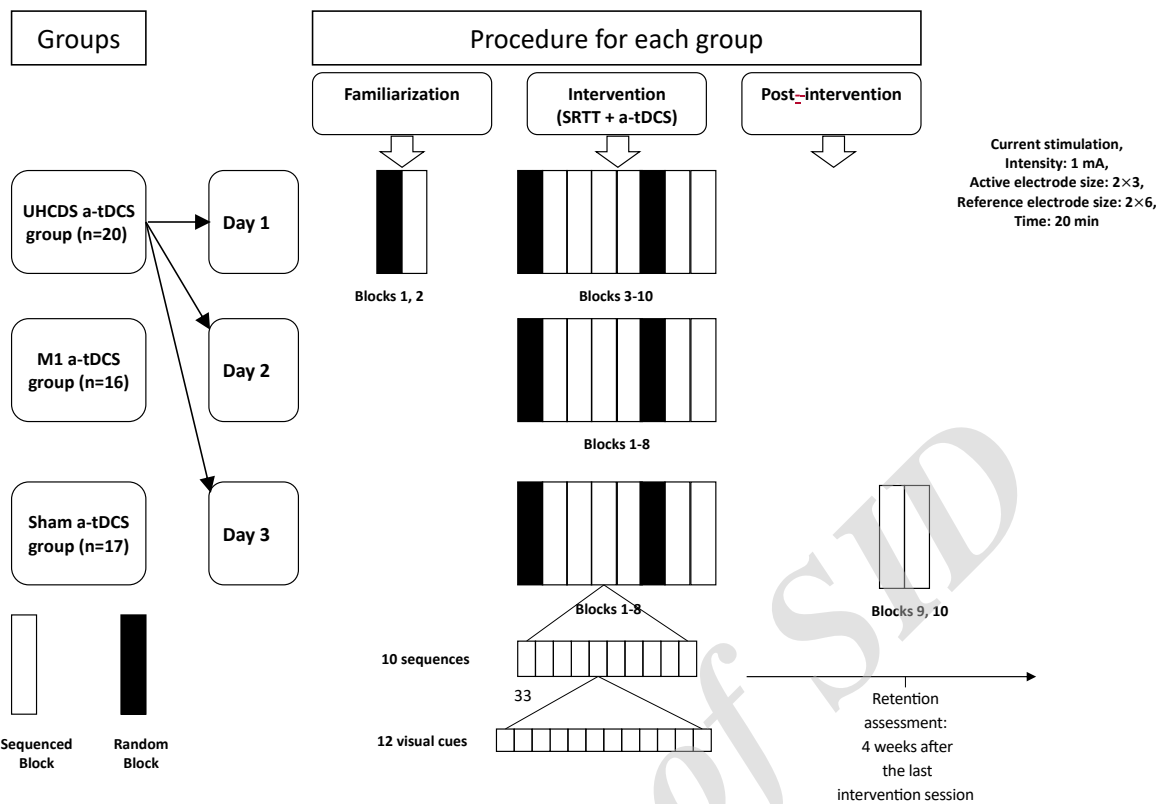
Groups

Procedure for each group

Familiarization

Intervention (SRTT + a-tDCS)

Post-intervention

Current stimulation, Intensity: 1 mA, Active electrode size: 2×3, Reference electrode size: 2×6, Time: 20 min

UHCDS a-tDCS group (n=20)

Day 1

Blocks 1, 2

Blocks 3-10

M1 a-tDCS group (n=16)

Day 2

Blocks 1-8

Sham a-tDCS group (n=17)

Day 3

Blocks 1-8

Blocks 9, 10

10 sequences

33

12 visual cues

Retention assessment: 4 weeks after the last intervention session

Sequenced Block

Random Block

Archive of SID